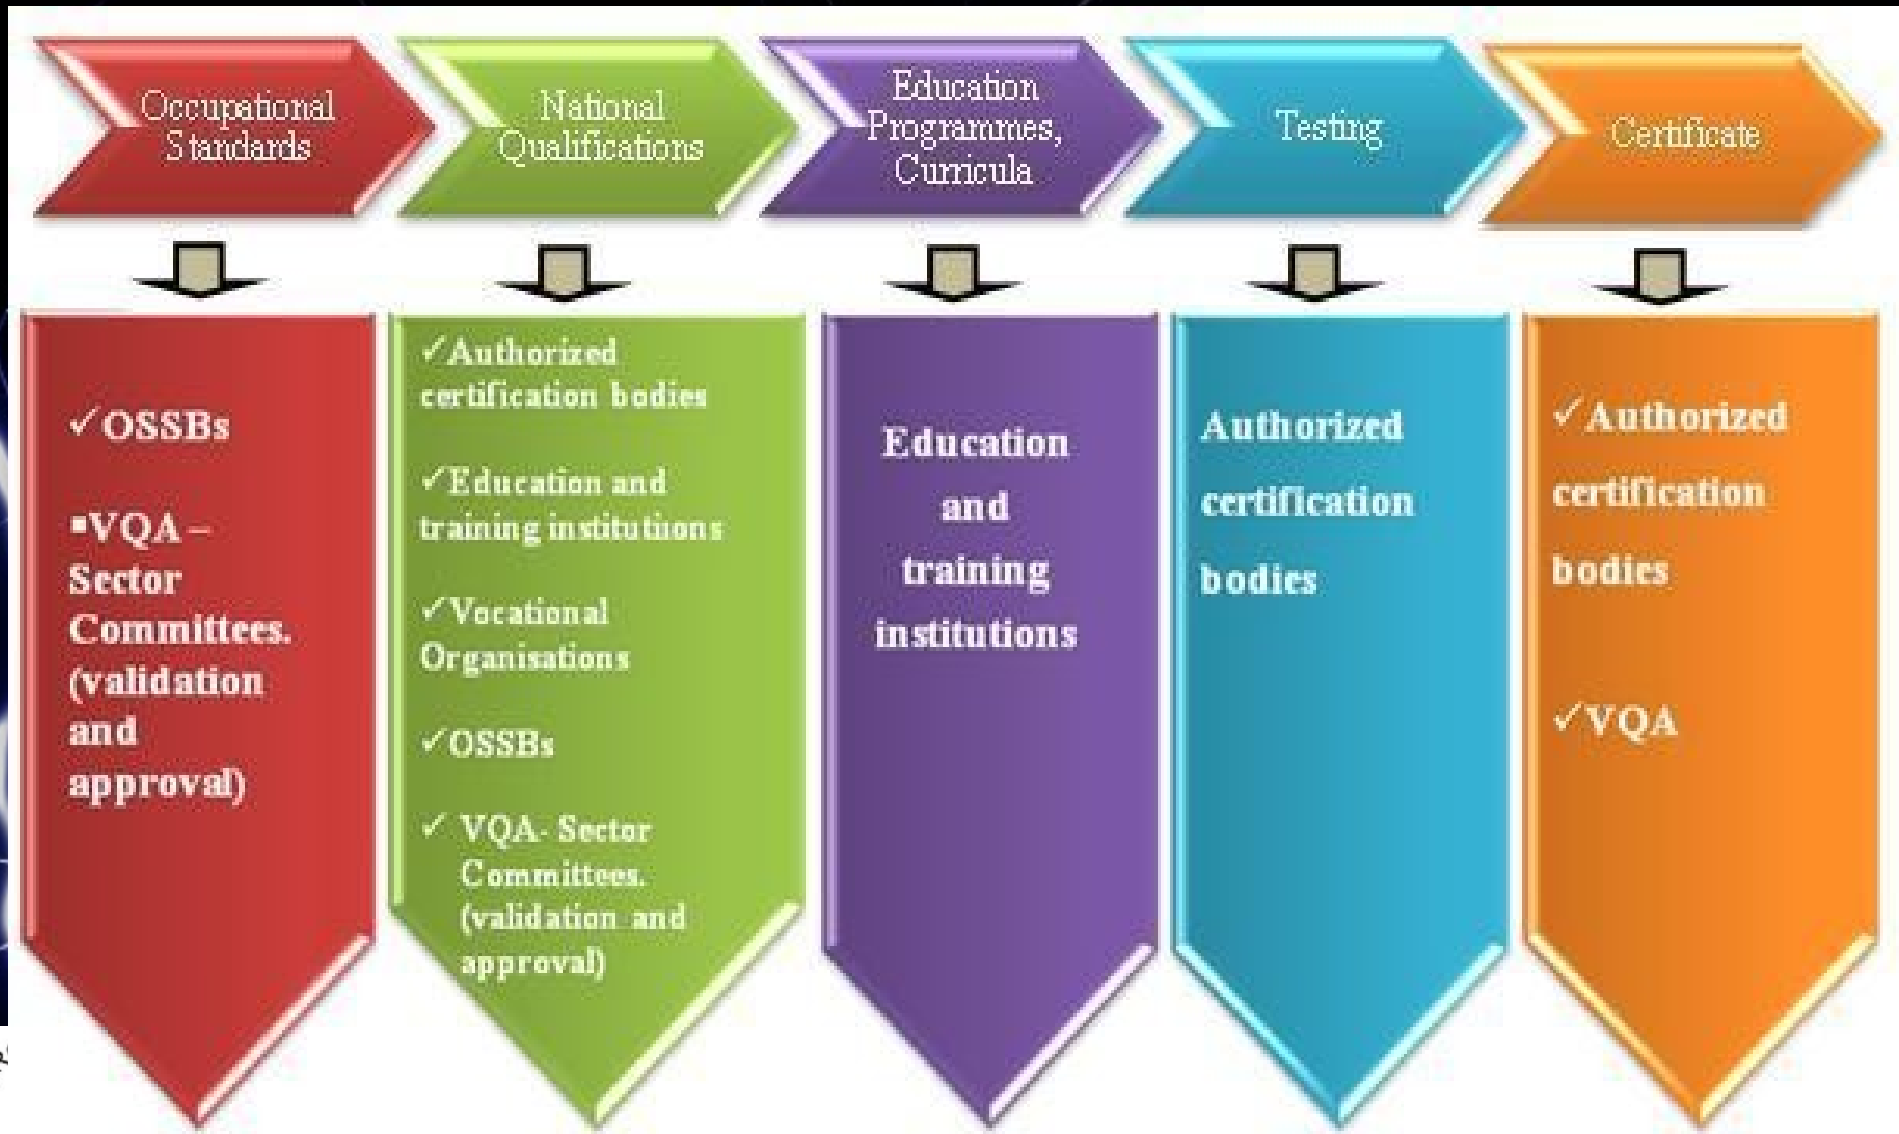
Occupational Standards

National Qualifications

Education Programmes, Curricula

Testing

Certificate

✓OSSBs

▪VQA – Sector Committees. (validation and approval)

✓Authorized certification bodies

✓Education and training institutions

✓Vocational Organisations

✓OSSBs

✓ VQA- Sector Committees. (validation and approval)

Education and training institutions

Authorized certification bodies

✓Authorized certification bodies

✓VQA